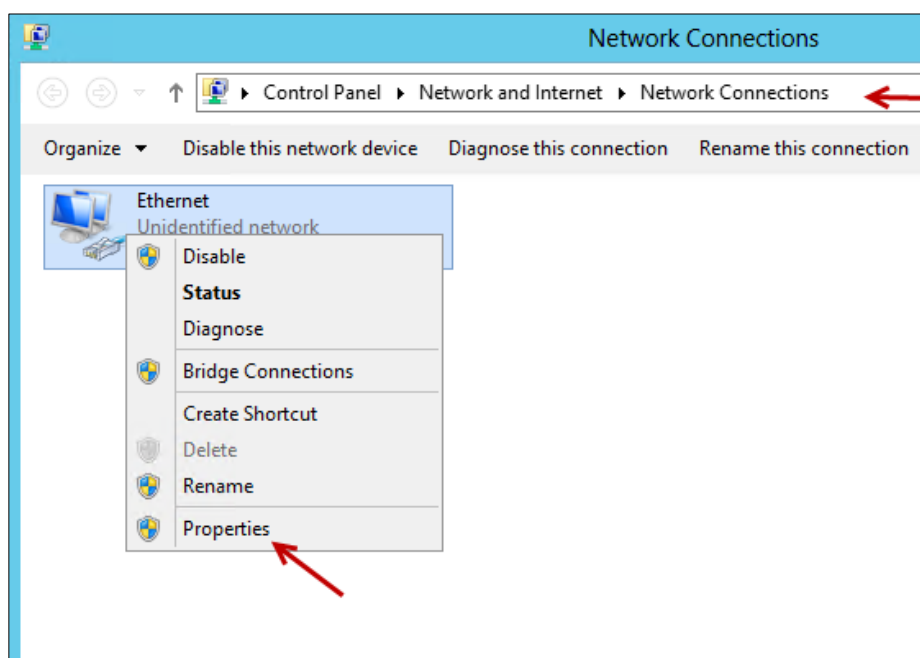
Network Connections

Control Panel ▸ Network and Internet ▸ Network Connections

Organize ▾ Disable this network device Diagnose this connection Rename this connection

Ethernet
Unidentified network

Disable
Status
Diagnose
Bridge Connections
Create Shortcut
Delete
Rename
Properties